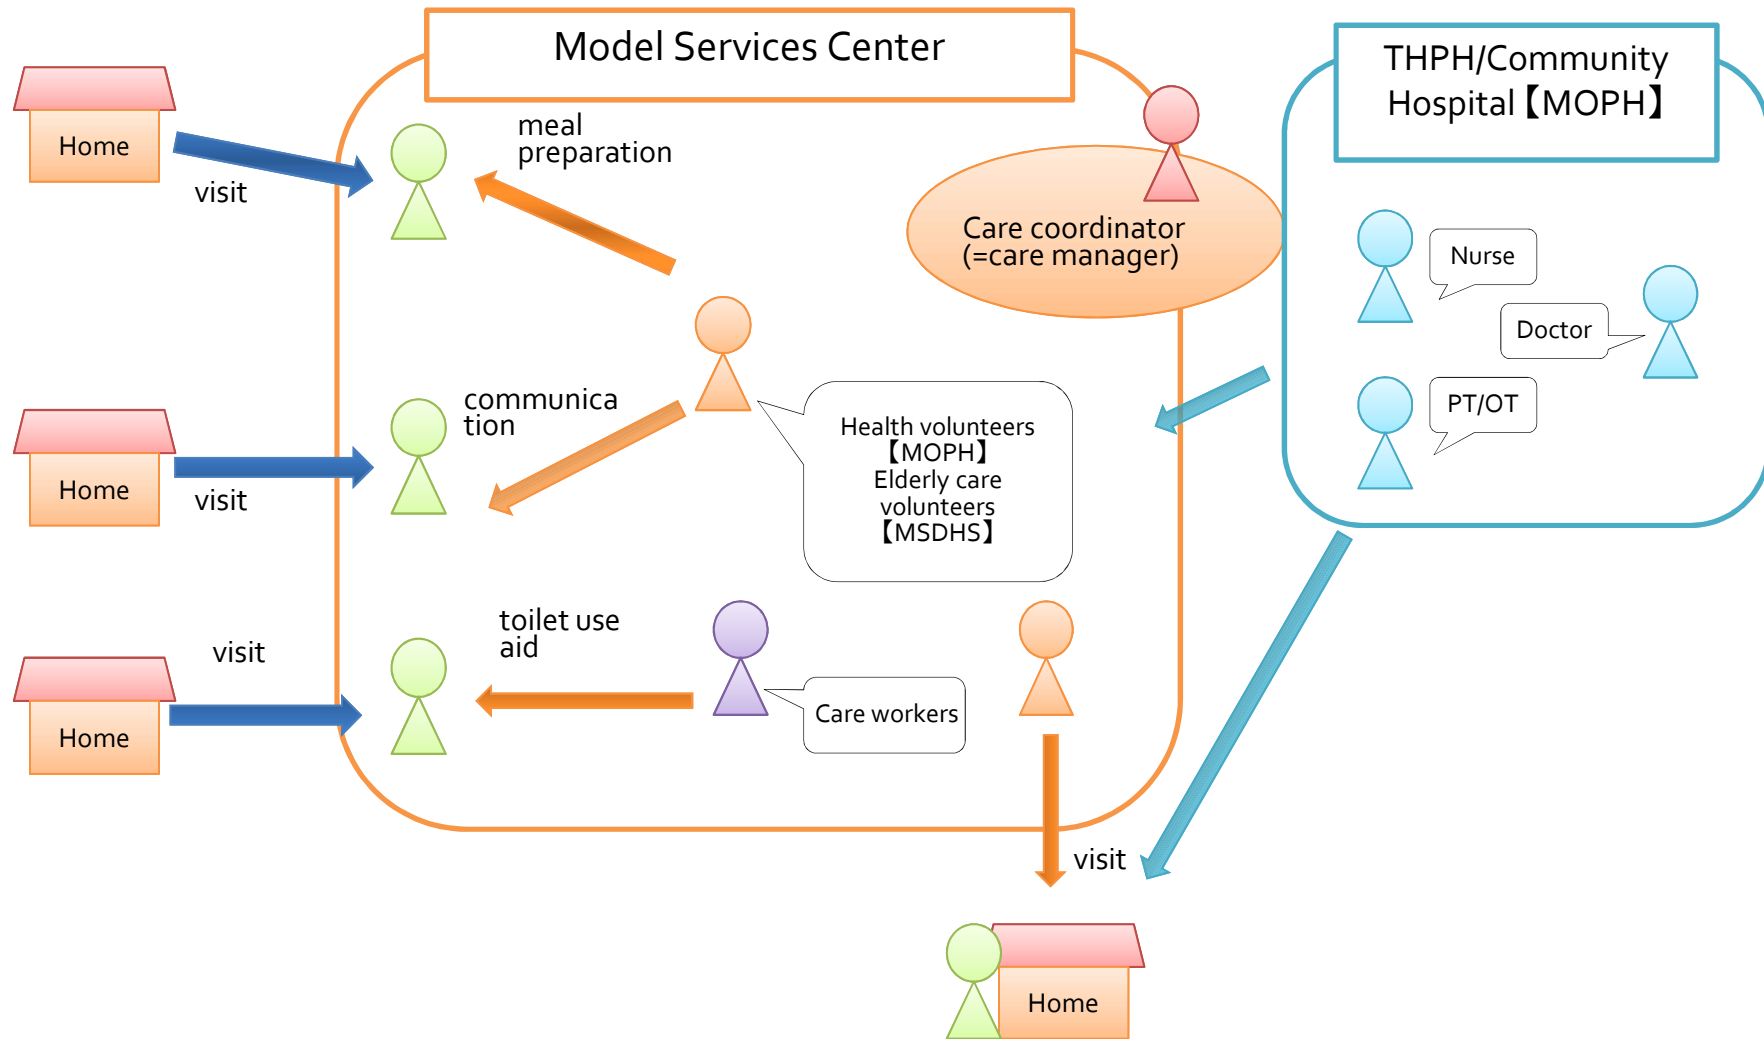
Model Services Center

THPH/Community Hospital【MOPH】

Home

visit

meal preparation

Care coordinator (=care manager)

Nurse

Doctor

PT/OT

Home

visit

communication

Health volunteers【MOPH】 Elderly care volunteers【MSDHS】

visit

Home

toilet use aid

Care workers

visit

Home